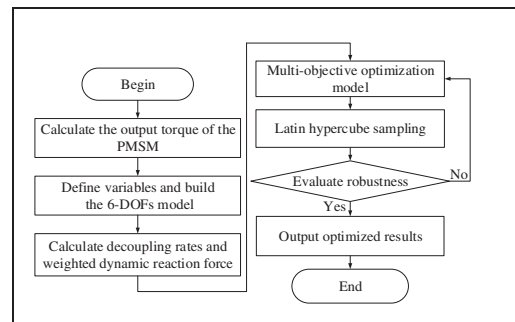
Begin

Calculate the output torque of the PMSM

Define variables and build the 6-DOFs model

Calculate decoupling rates and weighted dynamic reaction force

Multi-objective optimization model

Latin hypercube sampling

Evaluate robustness

No

Yes

Output optimized results

End